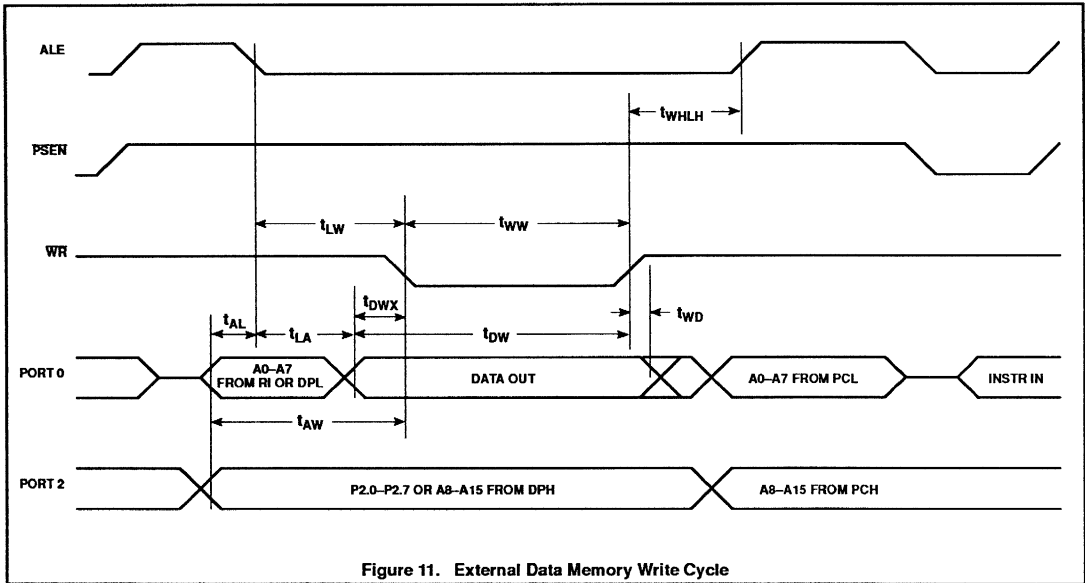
ALE

$t_{WHLH}$

$\overline{PSEN}$

$t_{LW}$

$t_{WW}$

$\overline{WR}$

$t_{DWX}$

$t_{AL}$

$t_{LA}$

$t_{DW}$

$t_{WD}$

PORT 0

A0–A7 FROM RI OR DPL

DATA OUT

A0–A7 FROM PCL

INSTR IN

$t_{AW}$

PORT 2

P2.0–P2.7 OR A8–A15 FROM DPH

A8–A15 FROM PCH

Figure 11. External Data Memory Write Cycle